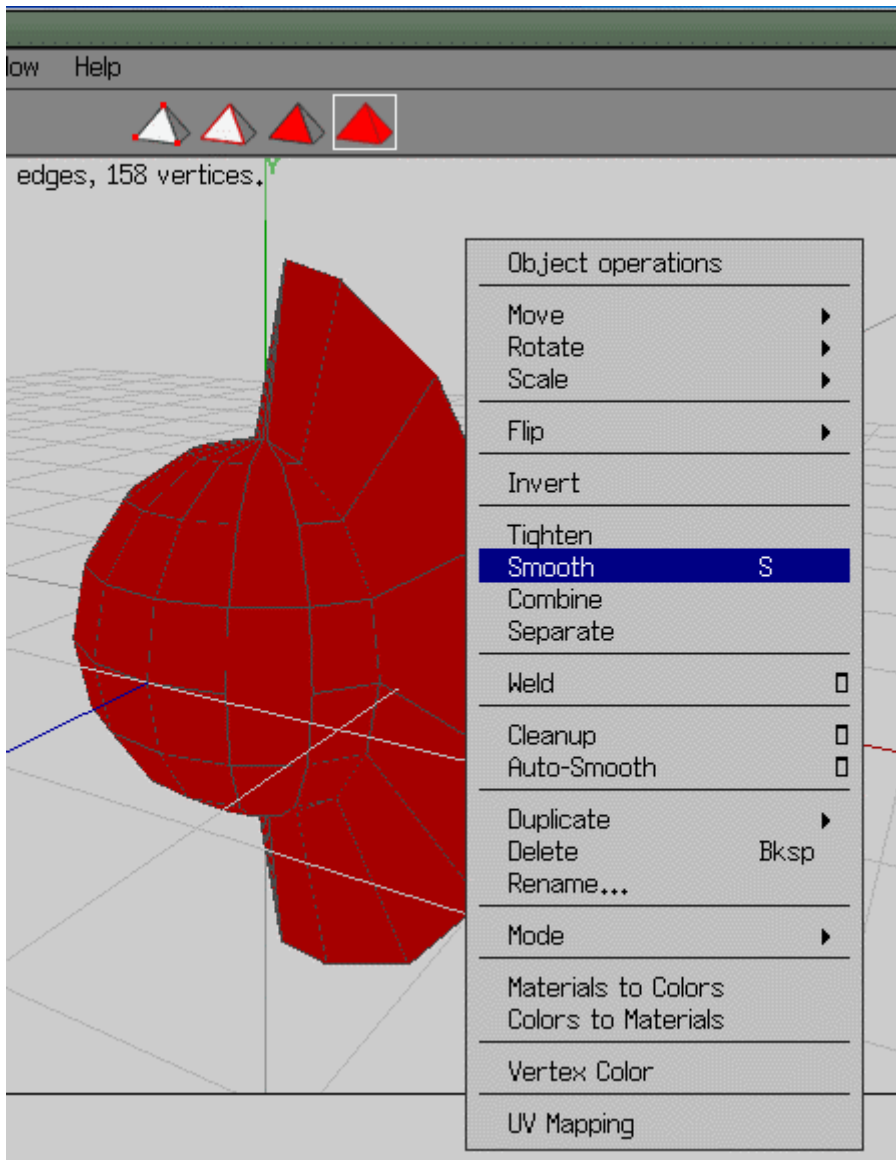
low Help

edges, 158 vertices.

Y

Object operations

Move
Rotate
Scale

Flip

Invert

Tighten
Smooth S
Combine
Separate

Weld

Cleanup
Auto-Smooth

Duplicate
Delete Bksp
Rename...

Mode

Materials to Colors
Colors to Materials

Vertex Color

UV Mapping